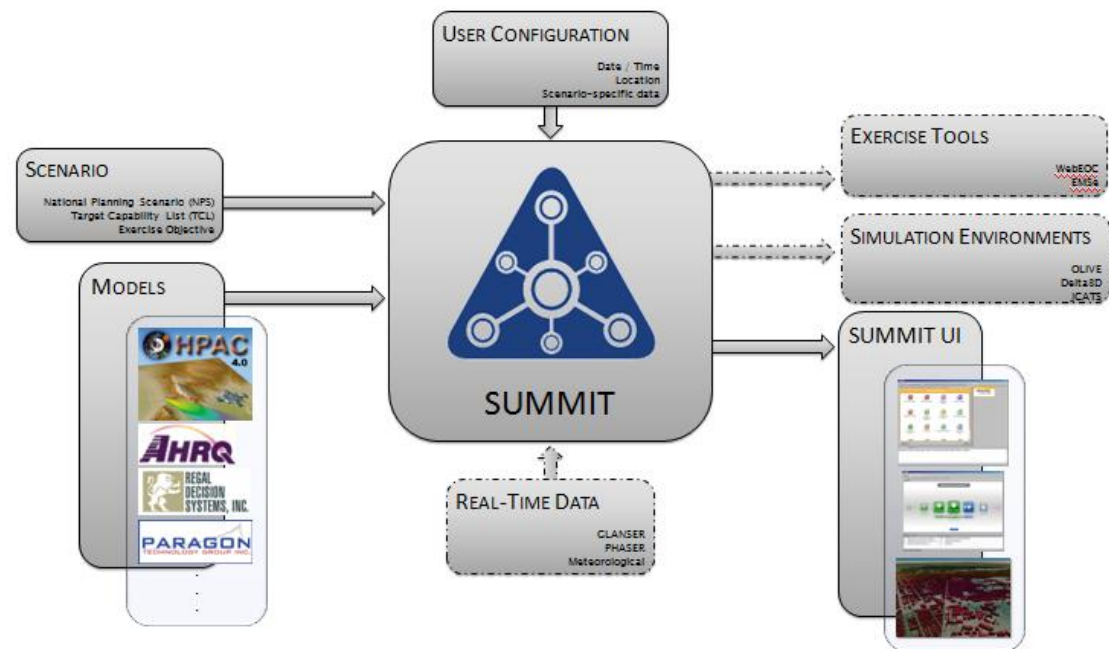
USER CONFIGURATION
Date / Time
Location
Scenario-specific data

SCENARIO
National Planning Scenario (NPS)
Target Capability List (TCL)
Exercise Objective

MODELS

HPAC 4.0

AHRQ

REGAL DECISION SYSTEMS, INC.

PARAGON TECHNOLOGY GROUP INC.

SUMMIT

REAL-TIME DATA
CLANSER
PHASER
Meteorological

EXERCISE TOOLS
WebEOC
EMEx

SIMULATION ENVIRONMENTS
OLIVE
Delta3D
JCATS

SUMMIT UI